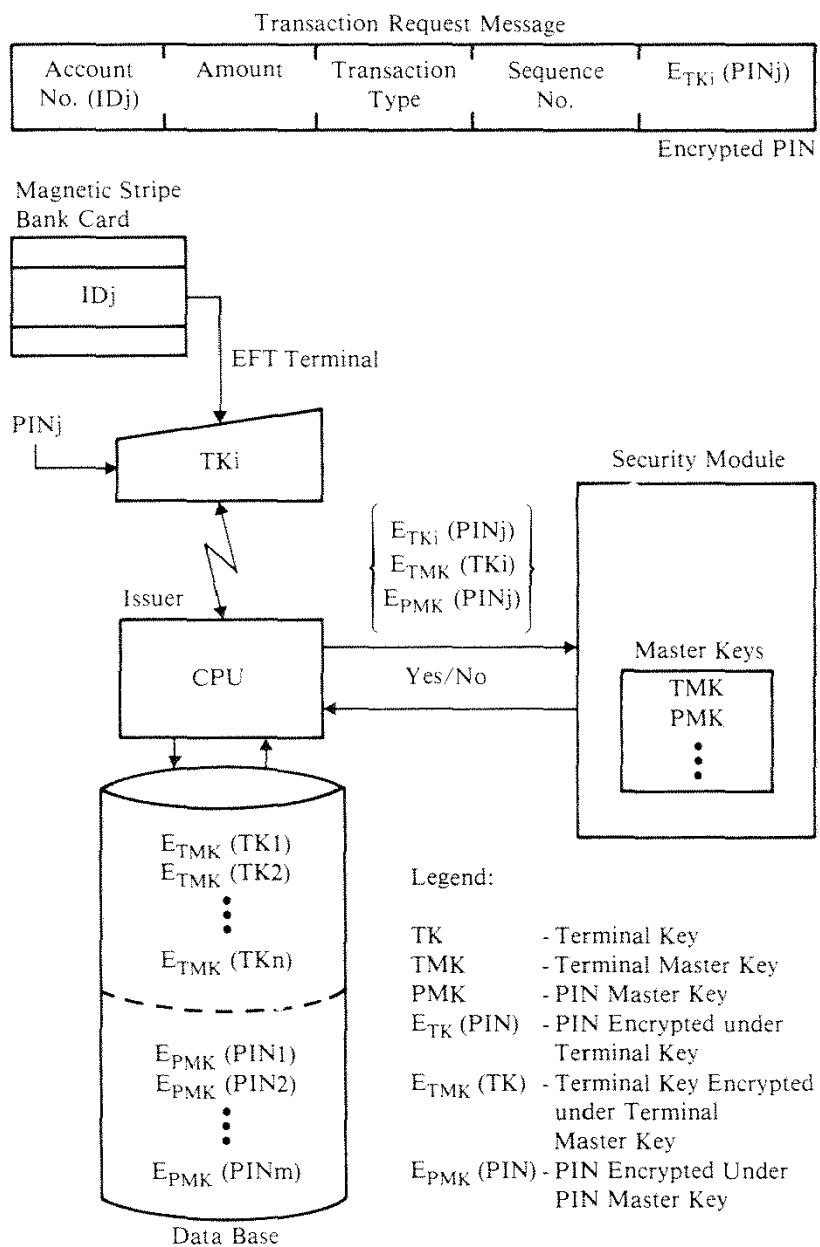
Transaction Request Message

| Account No. (IDj) | Amount | Transaction Type | Sequence No. | $E_{TKi}$ (PINj) |
|---|---|---|---|---|

Encrypted PIN

Magnetic Stripe Bank Card

IDj

EFT Terminal

PINj

TKi

Security Module

$E_{TKi}$ (PINj)
$E_{TMK}$ (TKi)
$E_{PMK}$ (PINj)

Issuer

CPU

Yes/No

Master Keys

TMK
PMK

$E_{TMK}$ (TK1)
$E_{TMK}$ (TK2)

$E_{TMK}$ (TKn)

$E_{PMK}$ (PIN1)
$E_{PMK}$ (PIN2)

$E_{PMK}$ (PINm)

Data Base

Legend:

TK - Terminal Key
TMK - Terminal Master Key
PMK - PIN Master Key
$E_{TK}$ (PIN) - PIN Encrypted under Terminal Key
$E_{TMK}$ (TK) - Terminal Key Encrypted under Terminal Master Key
$E_{PMK}$ (PIN) - PIN Encrypted Under PIN Master Key